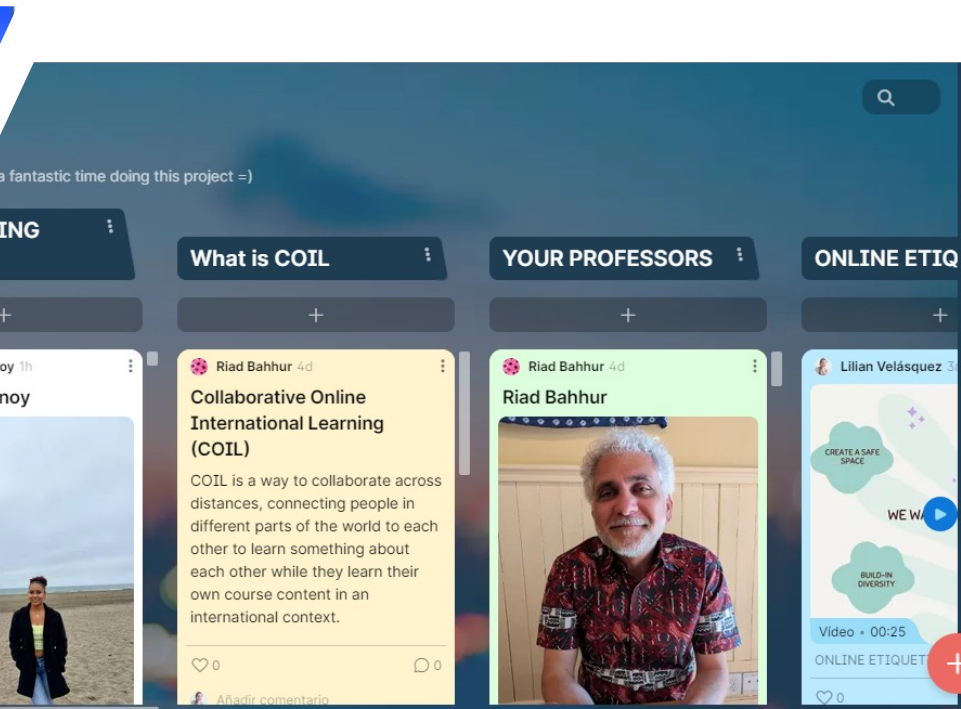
a fantastic time doing this project =)

ING

oy 1h

noy

What is COIL

+

Riad Bahhur 4d

Collaborative Online International Learning (COIL)

COIL is a way to collaborate across distances, connecting people in different parts of the world to each other to learn something about each other while they learn their own course content in an international context.

♡0 ◯0

Añadir comentario

YOUR PROFESSORS

+

Riad Bahhur 4d

Riad Bahhur

ONLINE ETIQ

+

Lilian Velásquez 3

CREATE A SAFE SPACE

WE WA

BUILD-IN DIVERSITY

Vídeo • 00:25

ONLINE ETIQUET

♡0